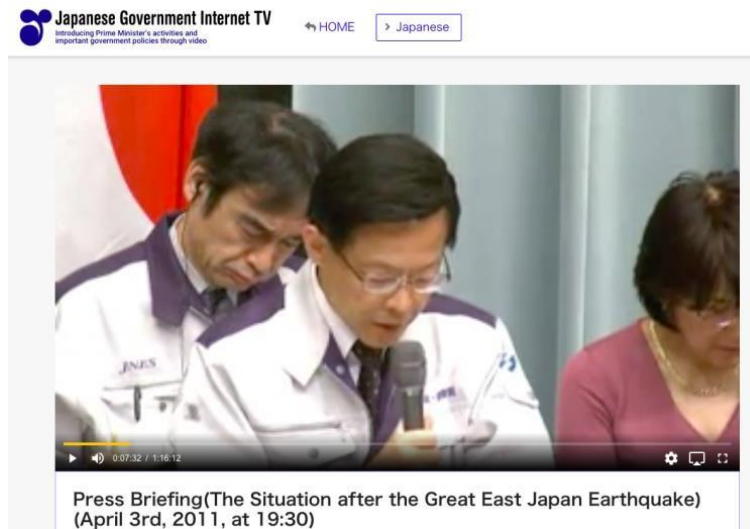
Japanese Government Internet TV
Introducing Prime Minister's activities and important government policies through video

HOME
> Japanese

JNES

0:07:32 / 1:16:12

Press Briefing(The Situation after the Great East Japan Earthquake) (April 3rd, 2011, at 19:30)